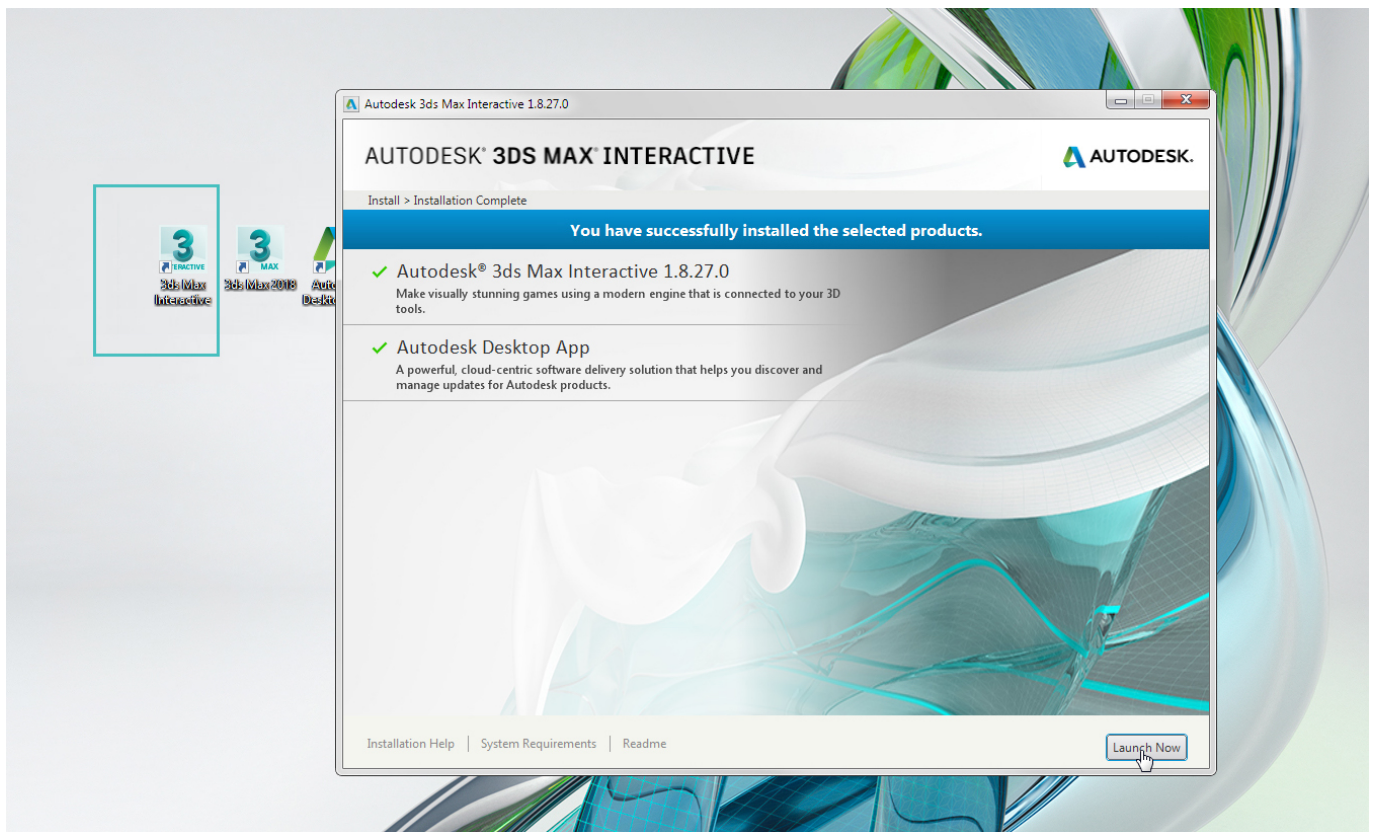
3
INTERACTIVE
3ds Max Interactive

3
MAX
3ds Max 2018

Auto
Deskto

Autodesk 3ds Max Interactive 1.8.27.0

AUTODESK® 3DS MAX® INTERACTIVE

AUTODESK.

Install > Installation Complete

You have successfully installed the selected products.

✓ Autodesk® 3ds Max Interactive 1.8.27.0
Make visually stunning games using a modern engine that is connected to your 3D tools.

✓ Autodesk Desktop App
A powerful, cloud-centric software delivery solution that helps you discover and manage updates for Autodesk products.

Installation Help | System Requirements | Readme

Launch Now